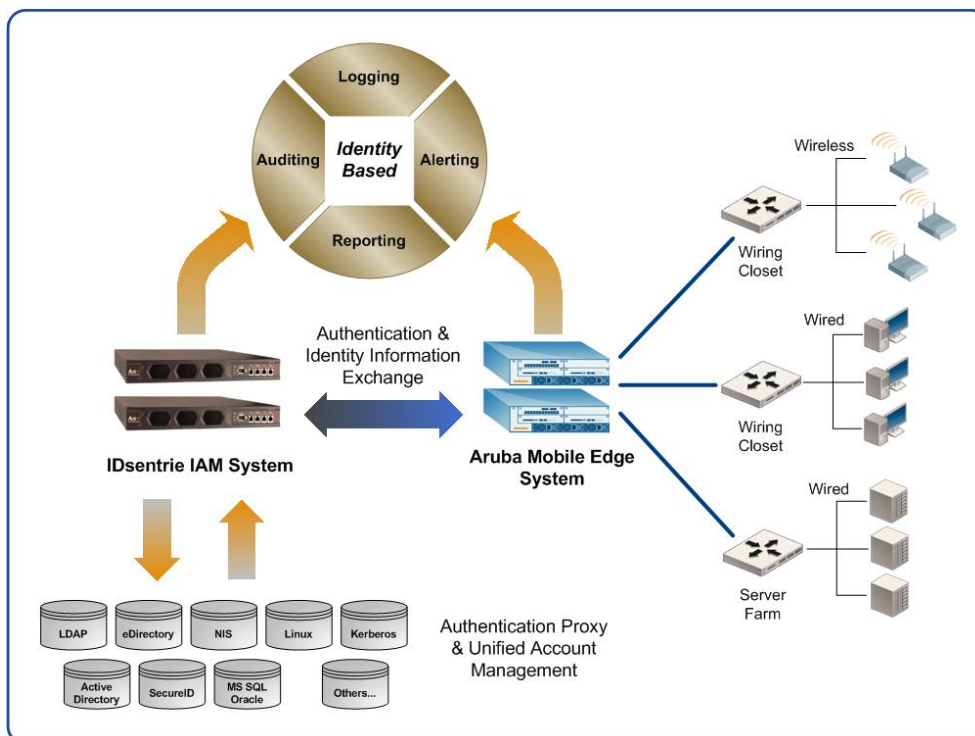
Logging

Auditing

Identity Based

Alerting

Reporting

Wireless

Wiring Closet

Authentication & Identity Information Exchange

Wired

Wiring Closet

IDsentrie IAM System

Aruba Mobile Edge System

Wired

Server Farm

LDAP

eDirectory

NIS

Linux

Kerberos

Active Directory

SecureID

MS SQL Oracle

Others...

Authentication Proxy & Unified Account Management